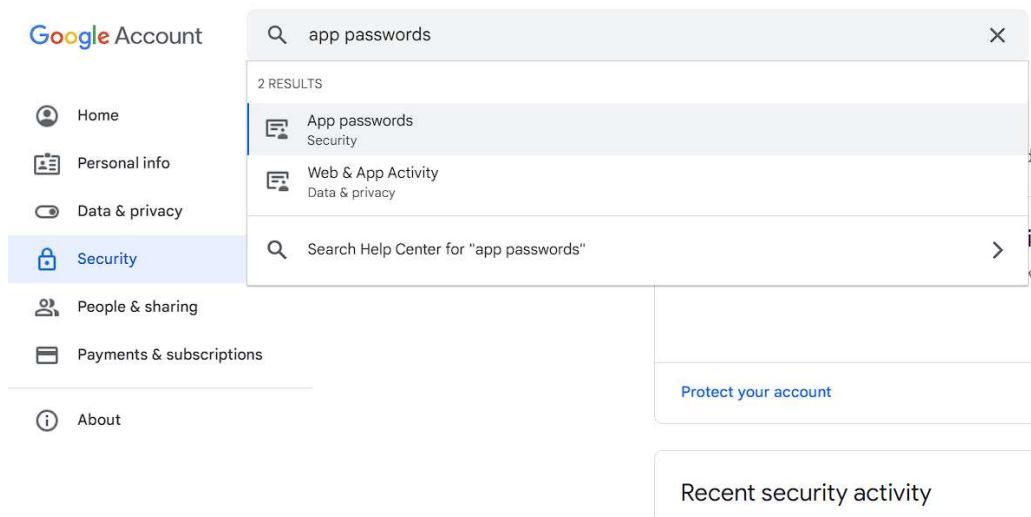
Google Account

app passwords

2 RESULTS

App passwords
Security

Web & App Activity
Data & privacy

Search Help Center for "app passwords"

Home

Personal info

Data & privacy

Security

People & sharing

Payments & subscriptions

About

Protect your account

Recent security activity